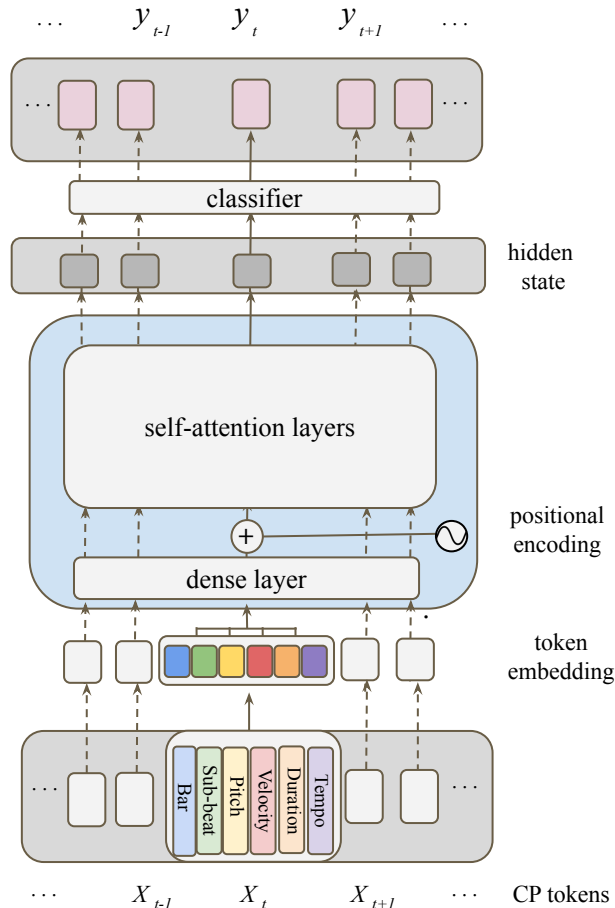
… $y_{t-1}$ $y_t$ $y_{t+1}$ …

…

…

classifier

hidden state

self-attention layers

+

positional encoding

dense layer

token embedding

…

Bar

Sub-beat

Pitch

Velocity

Duration

Tempo

…

… $X_{t-1}$ $X_t$ $X_{t+1}$ … CP tokens